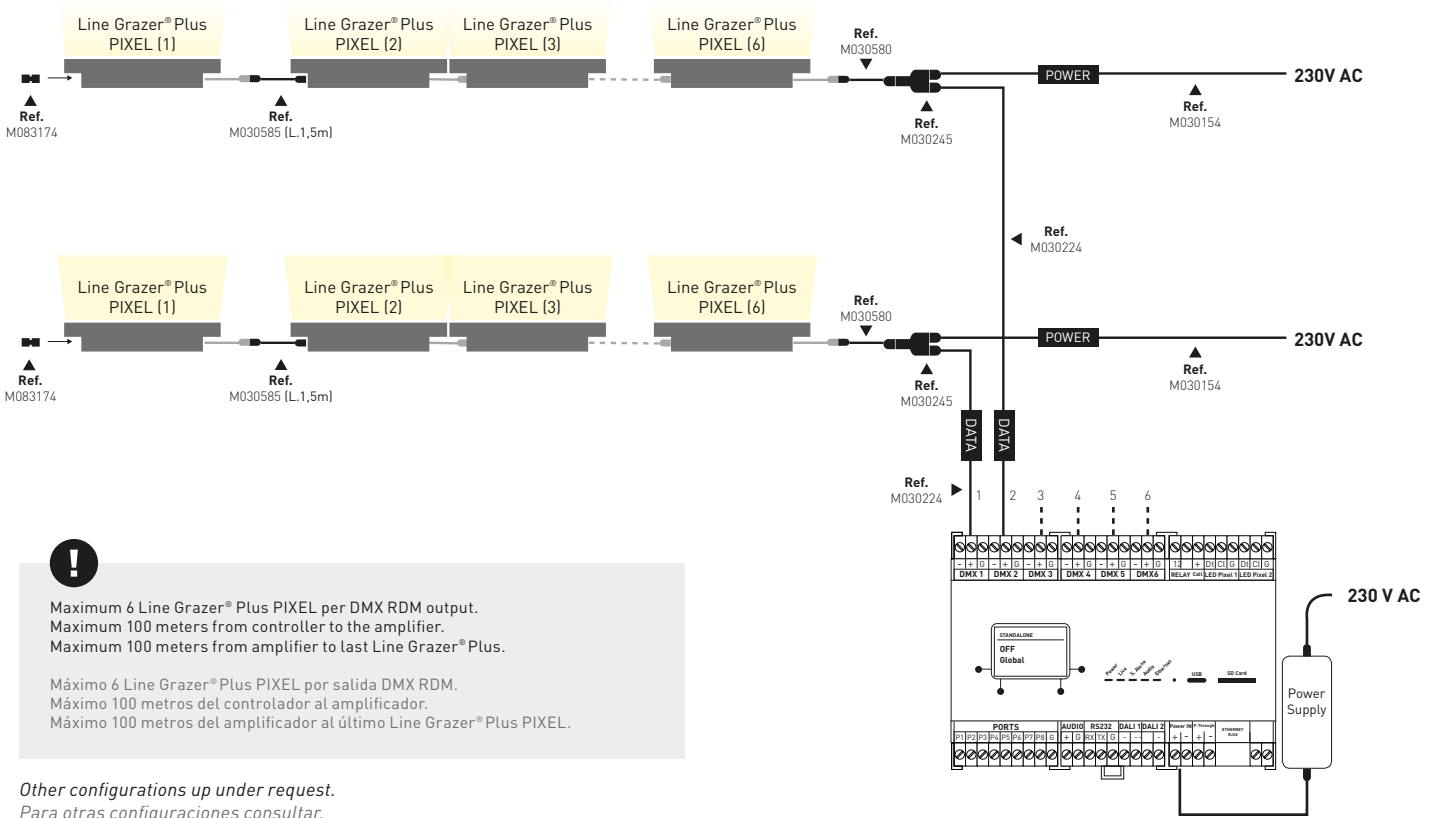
Line Grazer® Plus PIXEL (1)

Line Grazer® Plus PIXEL (2)

Line Grazer® Plus PIXEL (3)

Line Grazer® Plus PIXEL (6)

Ref. M030580

POWER

230V AC

Ref. M083174

Ref. M030585 (L.1,5m)

Ref. M030245

Ref. M030154

Ref. M030224

Line Grazer® Plus PIXEL (1)

Line Grazer® Plus PIXEL (2)

Line Grazer® Plus PIXEL (3)

Line Grazer® Plus PIXEL (6)

Ref. M030580

POWER

230V AC

Ref. M083174

Ref. M030585 (L.1,5m)

Ref. M030245

Ref. M030154

DATA

DATA

Ref. M030224

1 2 3 4 5 6

- + G - + G - + G - + G - + G - + G 12 + DI CI G DI CI G
DMX 1 DMX 2 DMX 3 DMX 4 DMX 5 DMX6 RELAY Coil LED Pixel 1 LED Pixel 2

STANDALONE
OFF
Global

Power Live 1 .. 8s/in Audio Slave/host USB SD Card

PORTS AUDIO RS232 DALI 1 DALI 2 Power IN P. Through ETHERNET
P1 P2 P3 P4 P5 P6 P7 P8 G + G RX TX G - - - - + - + -

230 V AC

Power Supply

!

Maximum 6 Line Grazer® Plus PIXEL per DMX RDM output.
Maximum 100 meters from controller to the amplifier.
Maximum 100 meters from amplifier to last Line Grazer® Plus.

Máximo 6 Line Grazer® Plus PIXEL por salida DMX RDM.
Máximo 100 metros del controlador al amplificador.
Máximo 100 metros del amplificador al último Line Grazer® Plus PIXEL.

Other configurations up under request.
Para otras configuraciones consultar.